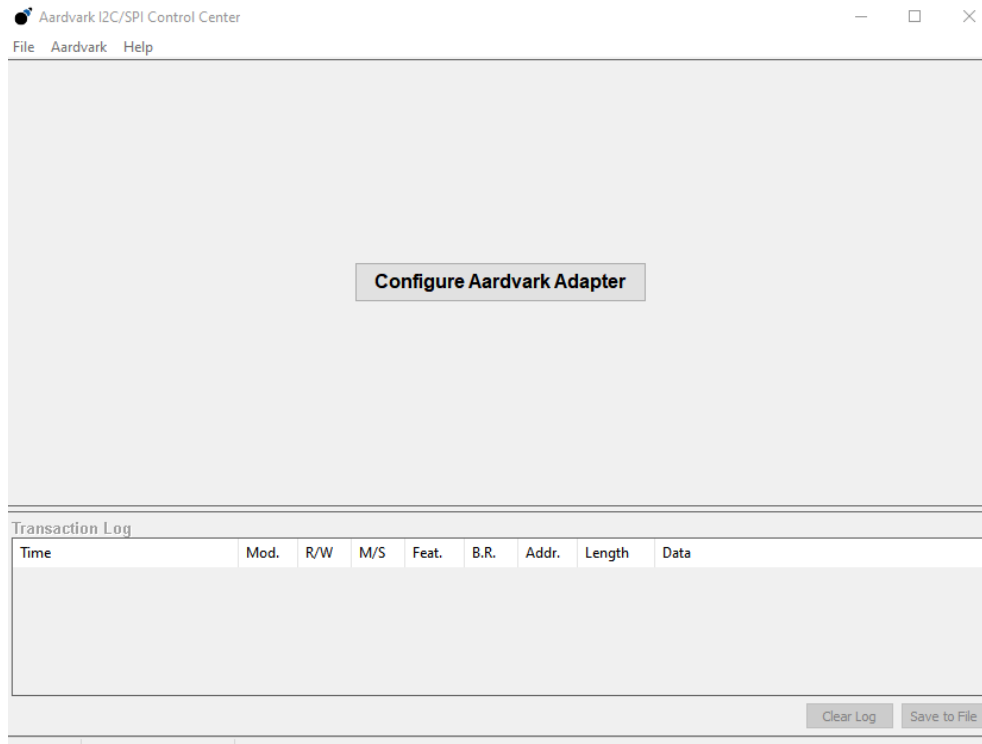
Aardvark I2C/SPI Control Center

File Aardvark Help

Configure Aardvark Adapter

Transaction Log

| Time | Mod. | R/W | M/S | Feat. | B.R. | Addr. | Length | Data |
|---|---|---|---|---|---|---|---|---|

Clear Log Save to File